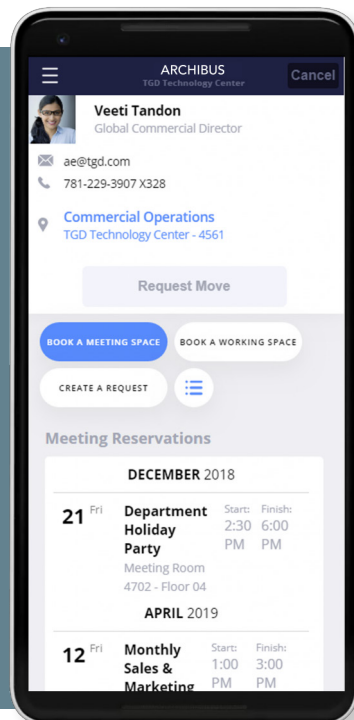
ARCHIBUS
TGD Technology Center
Cancel

Veeti Tandon
Global Commercial Director

ae@tgd.com
781-229-3907 X328

Commercial Operations
TGD Technology Center - 4561

Request Move

BOOK A MEETING SPACE
BOOK A WORKING SPACE
CREATE A REQUEST

Meeting Reservations

DECEMBER 2018

21 Fri
Department Holiday Party
Meeting Room 4702 - Floor 04
Start: 2:30 PM
Finish: 6:00 PM

APRIL 2019

12 Fri
Monthly Sales & Marketing
Start: 1:00 PM
Finish: 3:00 PM